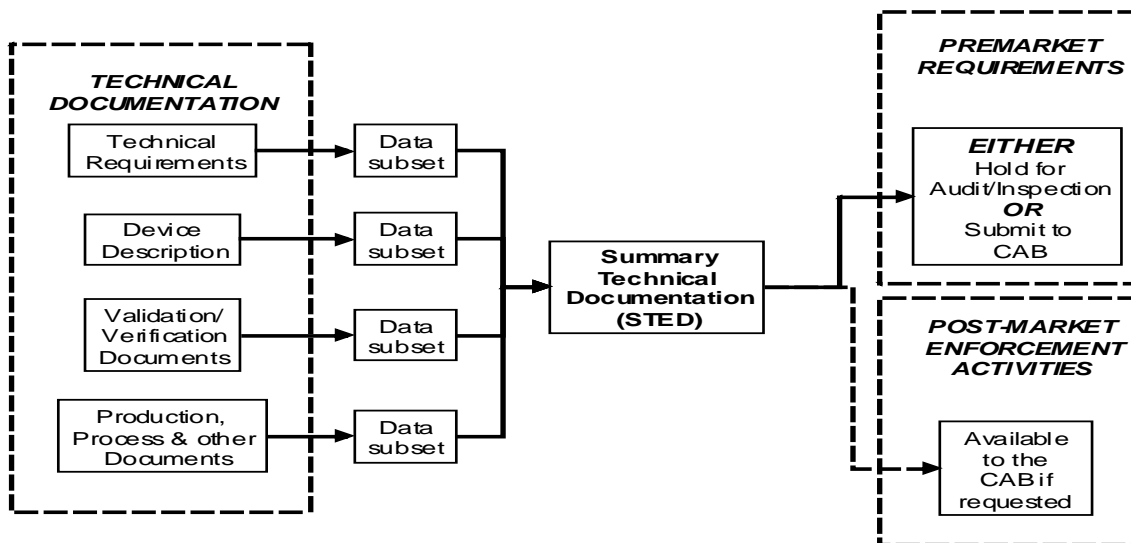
TECHNICAL DOCUMENTATION

Technical Requirements

Device Description

Validation/ Verification Documents

Production, Process & other Documents

Data subset

Data subset

Data subset

Data subset

Summary Technical Documentation (STED)

PREMARKET REQUIREMENTS

EITHER
Hold for Audit/Inspection
OR
Submit to CAB

POST-MARKET ENFORCEMENT ACTIVITIES

Available to the CAB if requested